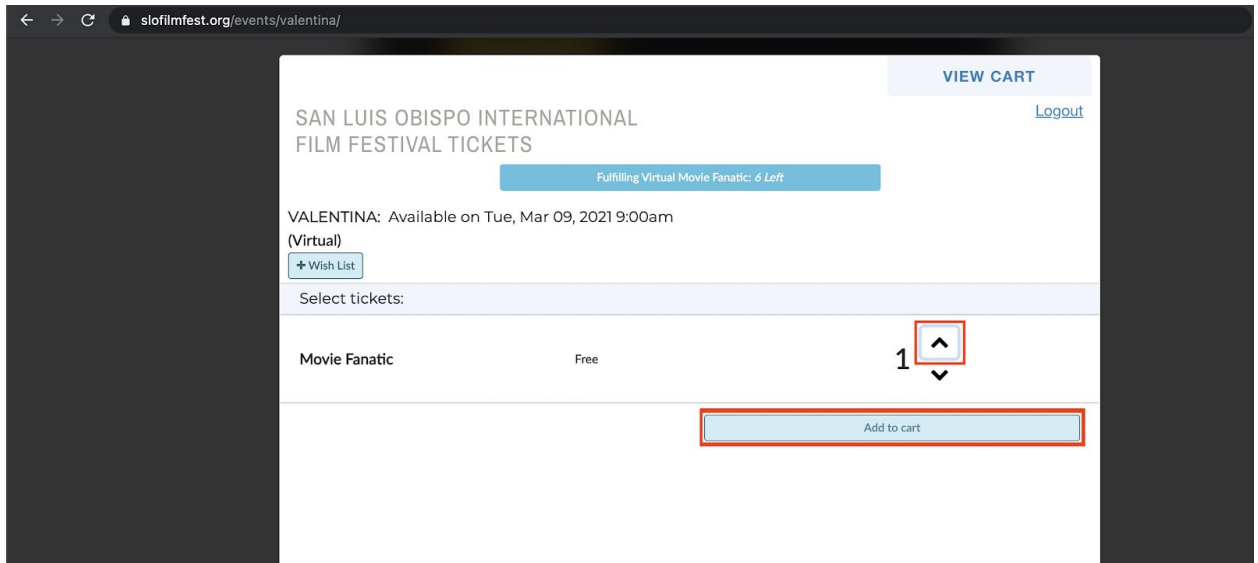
slofilmfest.org/events/valentina/

VIEW CART

Logout

SAN LUIS OBISPO INTERNATIONAL FILM FESTIVAL TICKETS

Fulfilling Virtual Movie Fanatic: *6 Left*

VALENTINA: Available on Tue, Mar 09, 2021 9:00am
(Virtual)

+ Wish List

Select tickets:

| Movie Fanatic | Free | 1 |
|---|---|---|

Add to cart